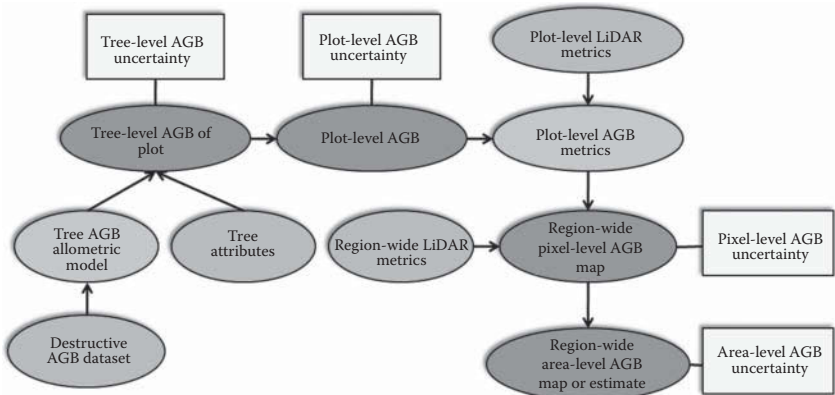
Tree-level AGB uncertainty

Plot-level AGB uncertainty

Plot-level LiDAR metrics

Tree-level AGB of plot

Plot-level AGB

Plot-level AGB metrics

Tree AGB allometric model

Tree attributes

Region-wide LiDAR metrics

Region-wide pixel-level AGB map

Pixel-level AGB uncertainty

Destructive AGB dataset

Region-wide area-level AGB map or estimate

Area-level AGB uncertainty